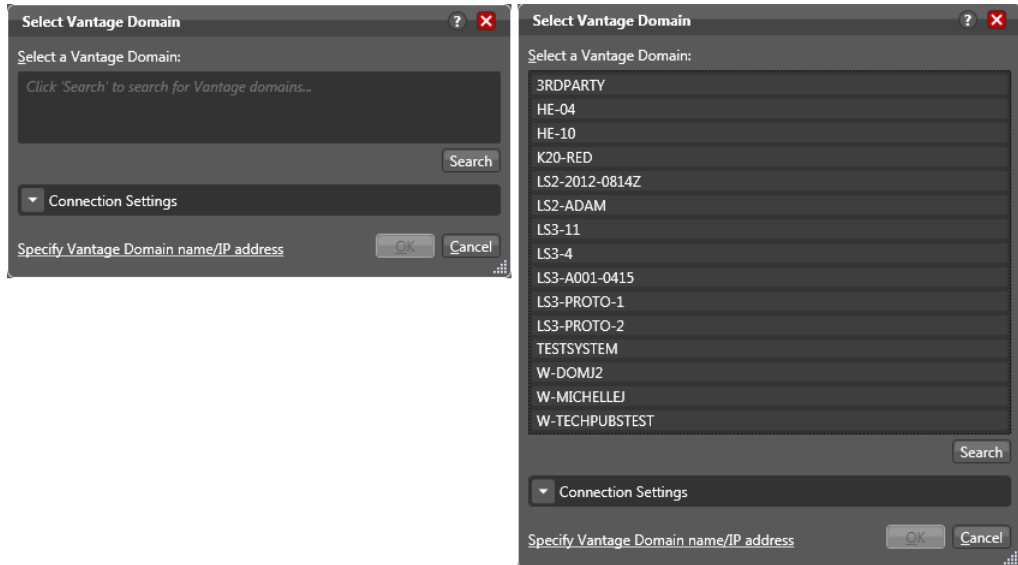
Select Vantage Domain

?

Select a Vantage Domain:

Click 'Search' to search for Vantage domains...

Search

Connection Settings

Specify Vantage Domain name/IP address

OK

Cancel

Select Vantage Domain

?

Select a Vantage Domain:

3RDPARTY
HE-04
HE-10
K20-RED
LS2-2012-0814Z
LS2-ADAM
LS3-11
LS3-4
LS3-A001-0415
LS3-PROTO-1
LS3-PROTO-2
TESTSYSTEM
W-DOMJ2
W-MICHELLEJ
W-TECHPUBSTEST

Search

Connection Settings

Specify Vantage Domain name/IP address

OK

Cancel